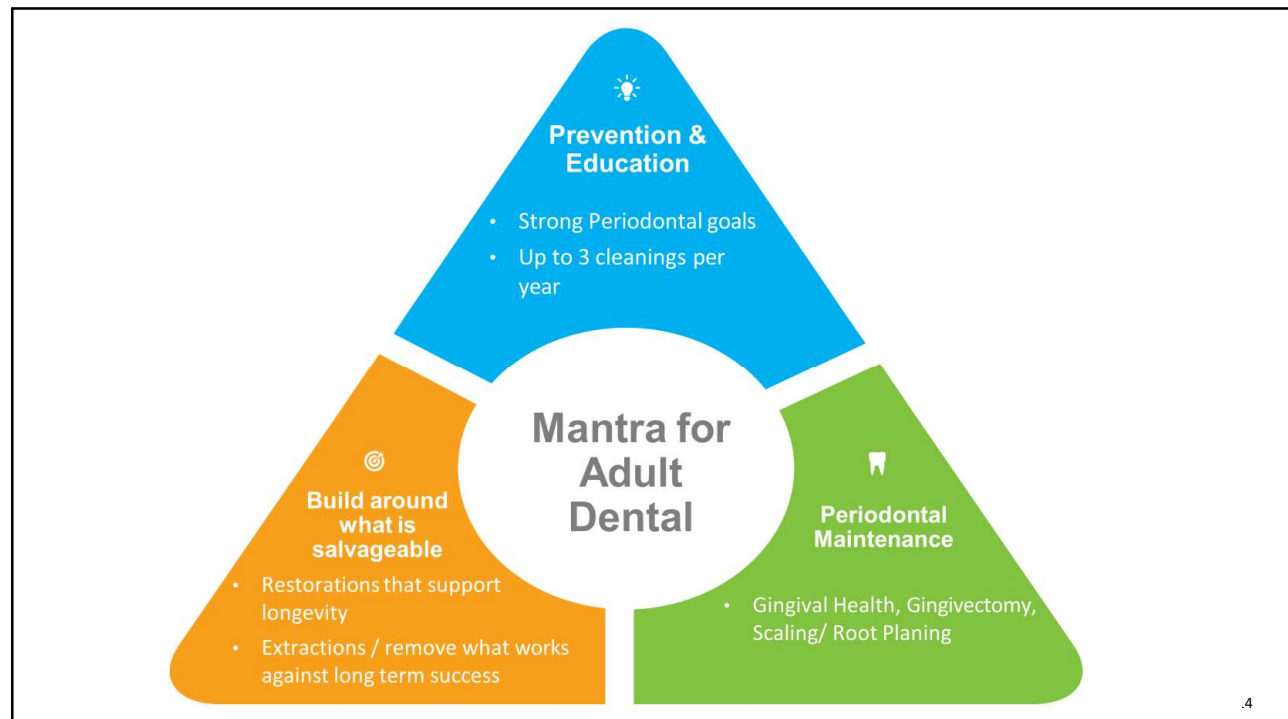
Prevention & Education

- Strong Periodontal goals
- Up to 3 cleanings per year

Mantra for Adult Dental

Build around what is salvageable

- Restorations that support longevity
- Extractions / remove what works against long term success

Periodontal Maintenance

- Gingival Health, Gingivectomy, Scaling/ Root Planing

.4